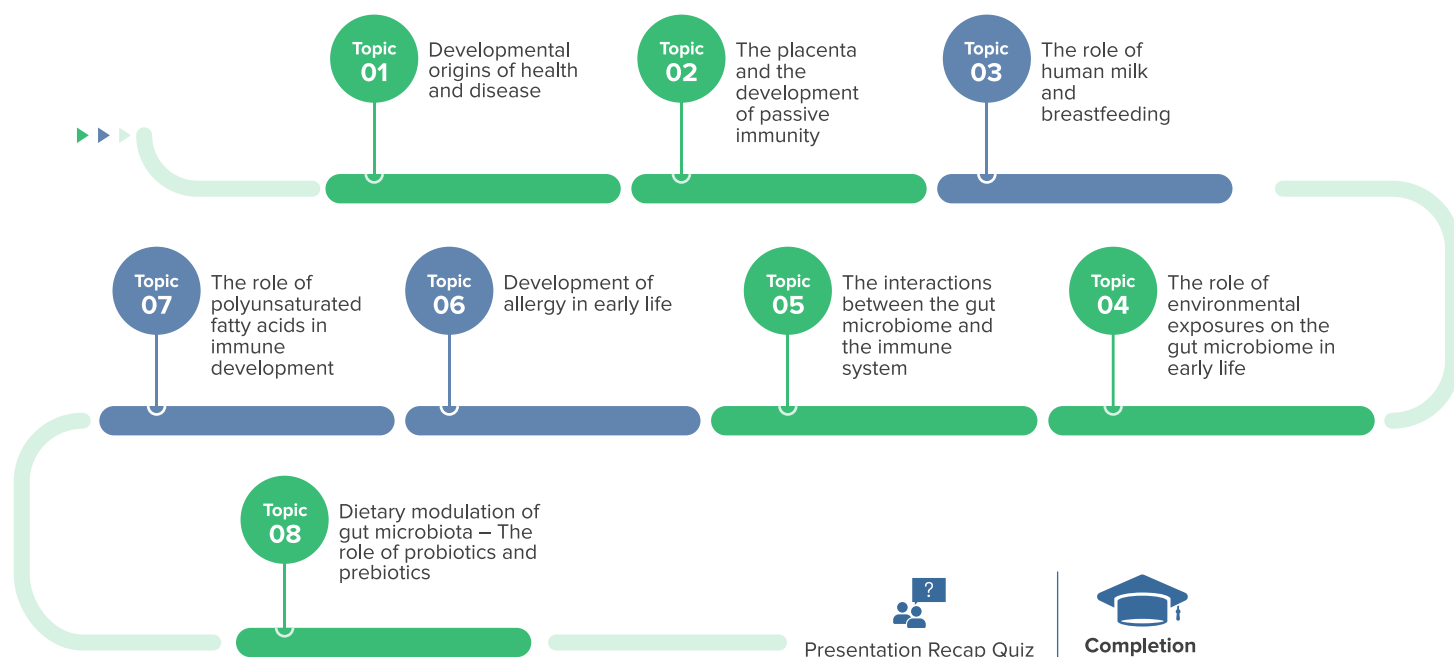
Topic 01 Developmental origins of health and disease

Topic 02 The placenta and the development of passive immunity

Topic 03 The role of human milk and breastfeeding

Topic 04 The role of environmental exposures on the gut microbiome in early life

Topic 05 The interactions between the gut microbiome and the immune system

Topic 06 Development of allergy in early life

Topic 07 The role of polyunsaturated fatty acids in immune development

Topic 08 Dietary modulation of gut microbiota – The role of probiotics and prebiotics

?

Presentation Recap Quiz

Completion